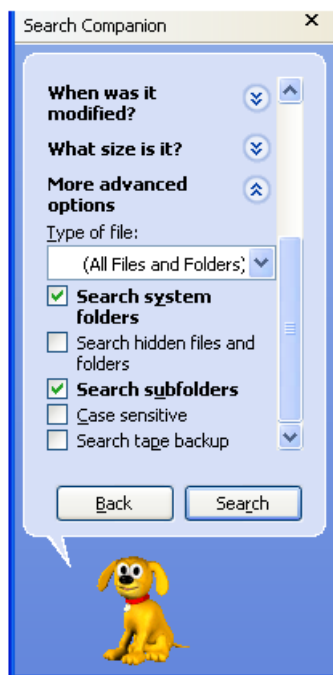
Search Companion ×

When was it modified?

What size is it?

More advanced options

Type of file:

(All Files and Folders)

Search system folders

Search hidden files and folders

Search subfolders

Case sensitive

Search tape backup

Back

Search